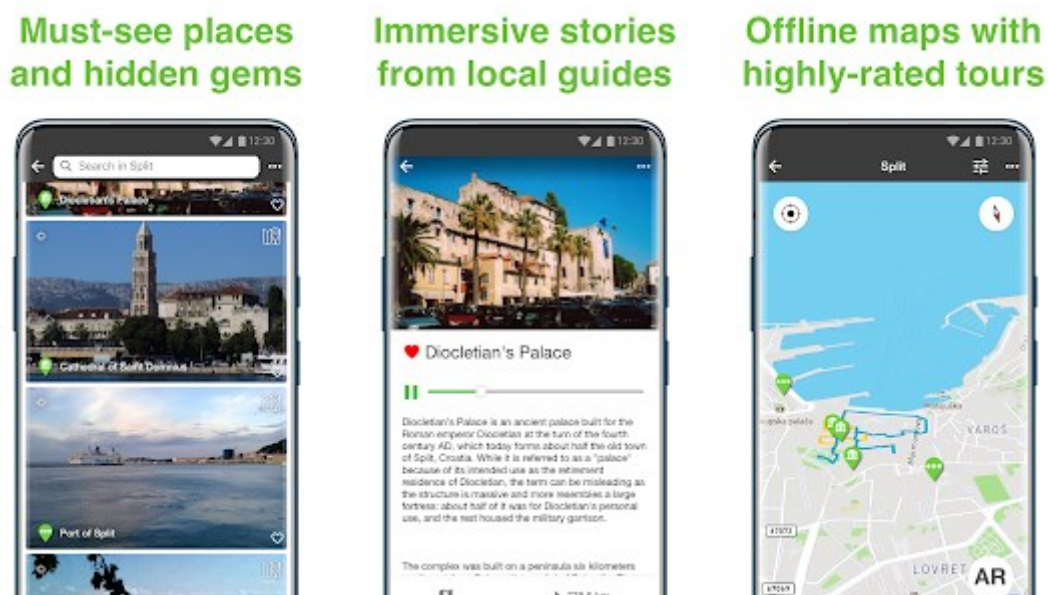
Must-see places and hidden gems

12:30

Search in Split

Diocletian's Palace

Cathedral of Saint Domnius

Port of Split

Immersive stories from local guides

12:30

Diocletian's Palace

Diocletian's Palace is an ancient palace built for the Roman emperor Diocletian at the turn of the fourth century AD, which today forms about half the old town of Split, Croatia. While it is referred to as a "palace" because of its intended use as the retirement residence of Diocletian, the term can be misleading as the structure is massive and more resembles a large fortress: about half of it was for Diocletian's personal use, and the rest housed the military garrison.

The complex was built on a peninsula six kilometers

Offline maps with highly-rated tours

12:30

Split

VAROS

LOVRET

AR